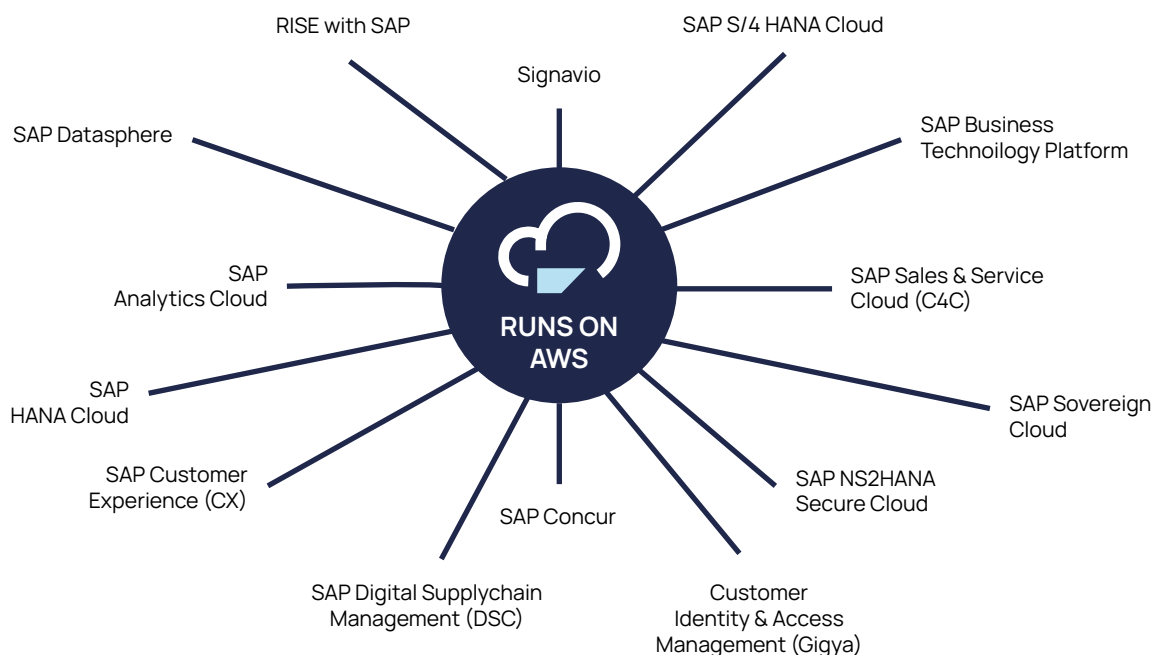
RISE with SAP

Signavio

SAP S/4 HANA Cloud

SAP Datasphere

SAP Business Technoilogy Platform

SAP Analytics Cloud

RUNS ON AWS

SAP Sales & Service Cloud (C4C)

SAP HANA Cloud

SAP Sovereign Cloud

SAP Customer Experience (CX)

SAP NS2HANA Secure Cloud

SAP Concur

SAP Digital Supplychain Management (DSC)

Customer Identity & Access Management (Gigya)